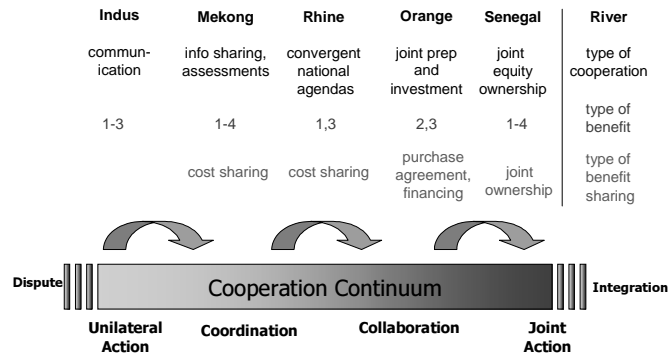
| Indus | Mekong | Rhine | Orange | Senegal | River |
|---|---|---|---|---|---|
| communication | info sharing, assessments | convergent national agendas | joint prep and investment | joint equity ownership | type of cooperation |
| 1-3 | 1-4 | 1,3 | 2,3 | 1-4 | type of benefit |
| | cost sharing | cost sharing | purchase agreement, financing | joint ownership | type of benefit sharing |

Dispute

Cooperation Continuum

Integration

Unilateral Action

Coordination

Collaboration

Joint Action